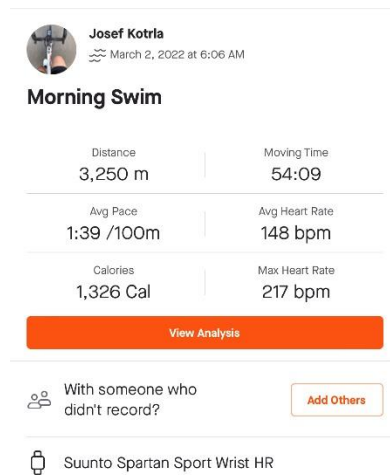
Josef Kotrla
March 2, 2022 at 6:06 AM

Morning Swim

| Distance | Moving Time |
|---|---|
| 3,250 m | 54:09 |
| Avg Pace | Avg Heart Rate |
| 1:39 /100m | 148 bpm |
| Calories | Max Heart Rate |
| 1,326 Cal | 217 bpm |

View Analysis

With someone who didn't record?

Add Others

Suunto Spartan Sport Wrist HR